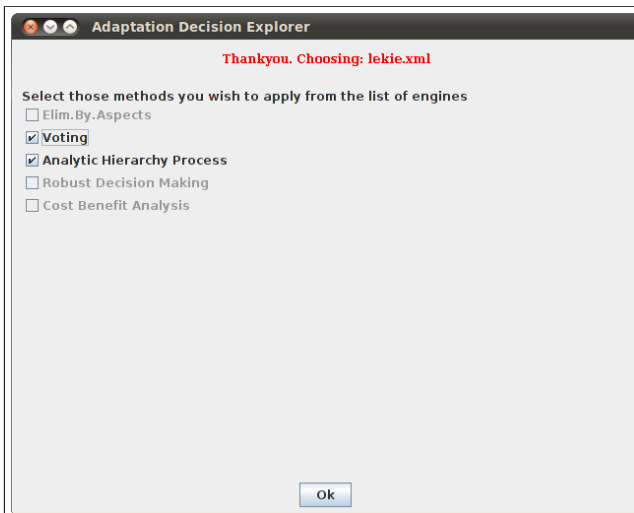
Adaptation Decision Explorer

Thankyou. Choosing: lekie.xml

Select those methods you wish to apply from the list of engines

Elim.By.Aspects

Voting

Analytic Hierarchy Process

Robust Decision Making

Cost Benefit Analysis

Ok